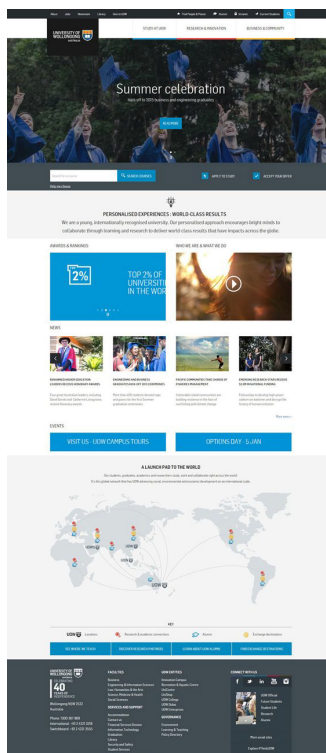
News Jobs Newsroom Library Give to UOW

Find People & Places Alumni Intranet Current Students

UNIVERSITY OF WOLLONGONG AUSTRALIA

STUDY AT UOW RESEARCH & INNOVATION BUSINESS & COMMUNITY

Summer celebration

READ MORE

SEARCH COURSES

APPLY TO STUDY ACCEPT YOUR OFFER

PERSONALISED EXPERIENCES | WORLD-CLASS RESULTS

We are a young, internationally recognised university. Our personalised approach encourages bright minds to collaborate through learning and research to deliver world-class results that have impacts across the globe.

AWARDS & RANKINGS

WHO WE ARE & WHAT WE DO

2%

TOP 2% OF UNIVERSITI IN THE WOR

NEWS

EVENTS

VISIT US - UOW CAMPUS TOURS

OPTIONS DAY - 5 JAN

A LAUNCH PAD TO THE WORLD

KEY

UOW Locations

Research & academic connections

Alumni

Exchange destinations

UNIVERSITY OF WOLLONGONG AUSTRALIA

40 YEARS OF INDEPENDENCE

Wollongong NSW 2522 Australia

FACULTIES

SERVICES AND SUPPORT

UOW ENTITIES

GOVERNANCE

CONNECT WITH US